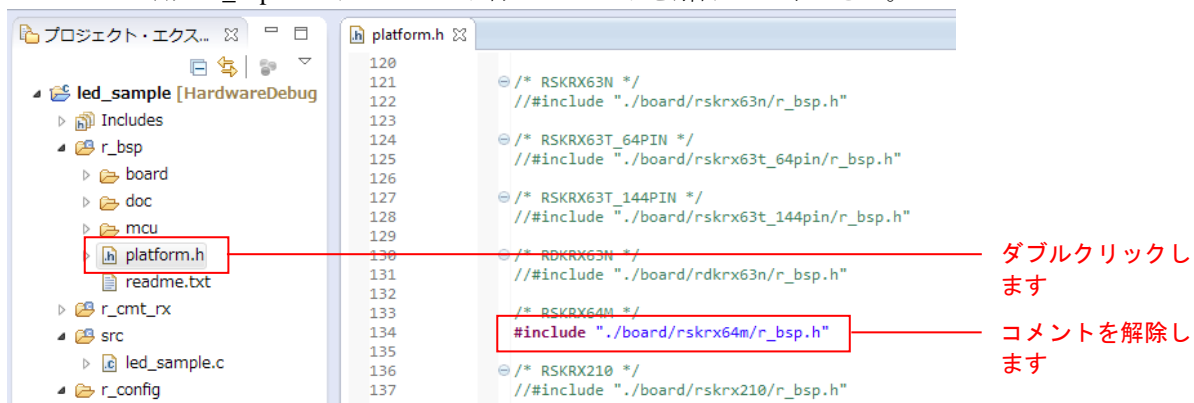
プロジェクト・エクスプ... ☒

led_sample [HardwareDebug

Includes

r_bsp

board

doc

mcu

platform.h

readme.txt

r_cmt_rx

src

led_sample.c

r_config

platform.h ☒

120
121 /* RSKRX63N */
122 //#include "./board/rskrx63n/r_bsp.h"
123
124 /* RSKRX63T_64PIN */
125 //#include "./board/rskrx63t_64pin/r_bsp.h"
126
127 /* RSKRX63T_144PIN */
128 //#include "./board/rskrx63t_144pin/r_bsp.h"
129
130 /* RDKRX63N */
131 //#include "./board/rdkrx63n/r_bsp.h"
132
133 /* RSKRX64M */
134 #include "./board/rskrx64m/r_bsp.h"
135
136 /* RSKRX210 */
137 //#include "./board/rskrx210/r_bsp.h"

ダブルクリックします

コメントを解除します